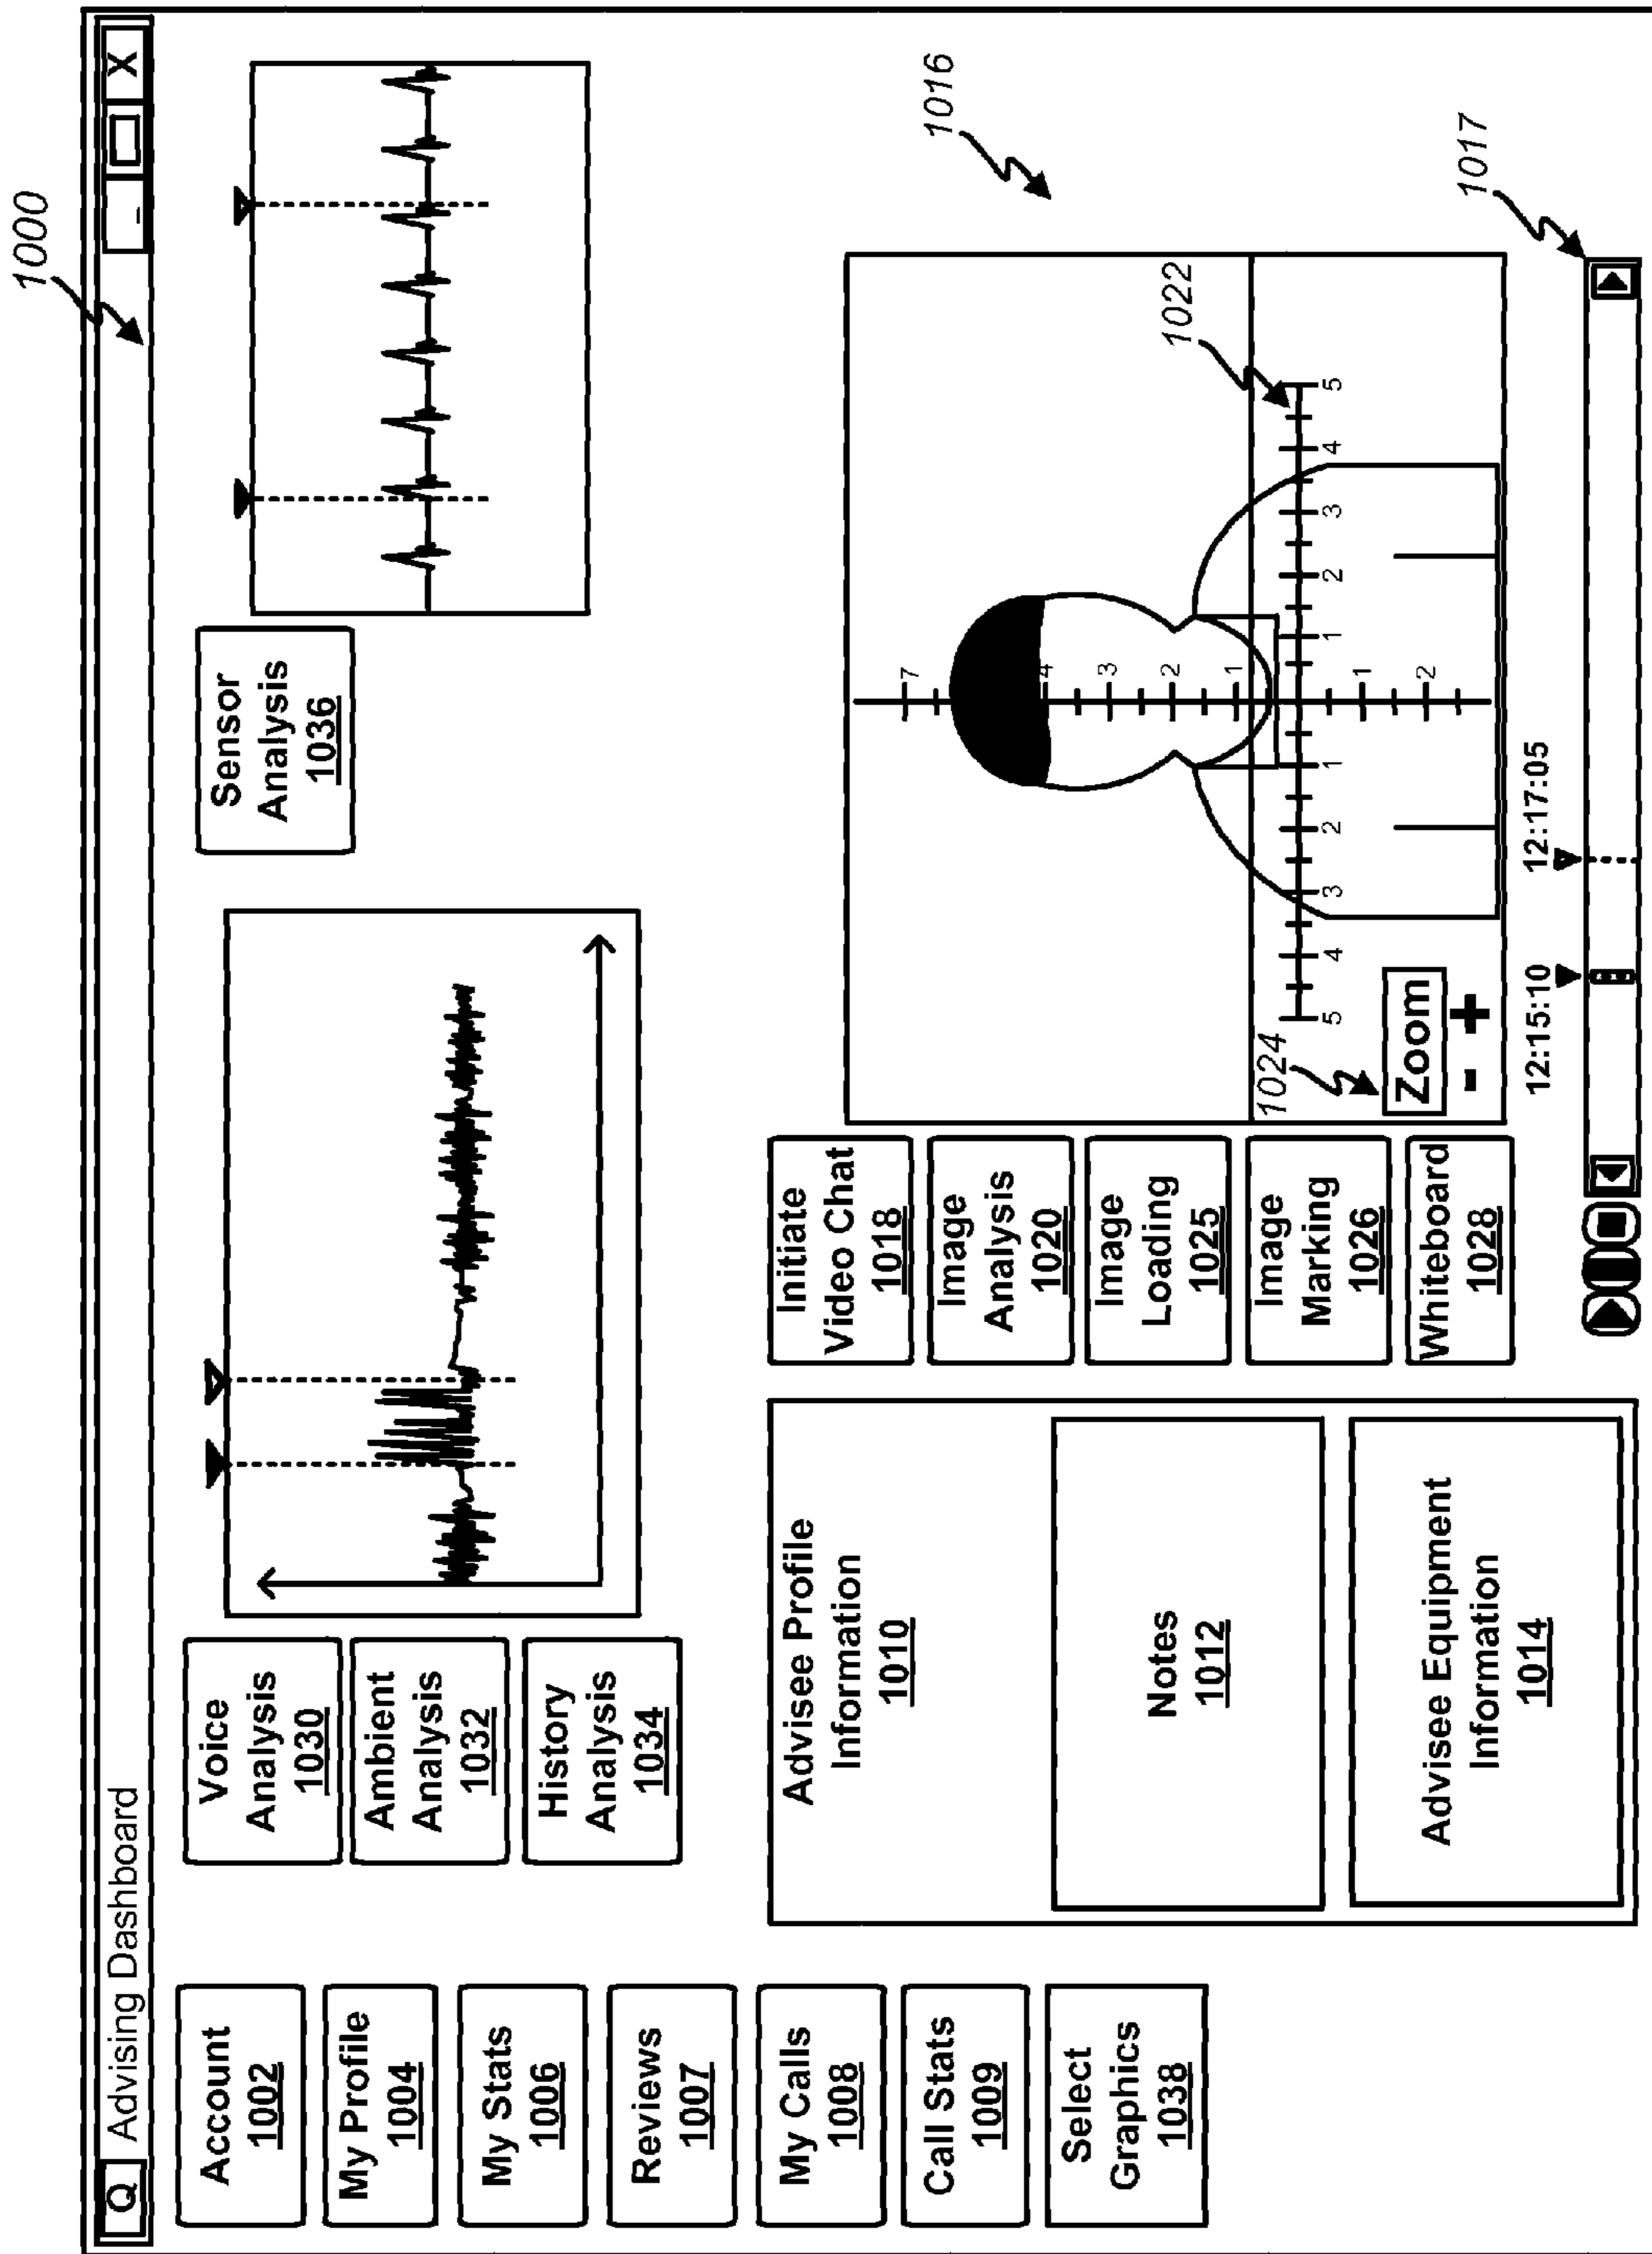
1000

Q Advising Dashboard

_ □ X

Account
1002

My Profile
1004

My Stats
1006

Reviews
1007

My Calls
1008

Call Stats
1009

Select Graphics
1038

Voice Analysis
1030

Ambient Analysis
1032

History Analysis
1034

Sensor Analysis
1036

Advisee Profile Information
1010

Notes
1012

Advisee Equipment Information
1014

Initiate Video Chat
1018

Image Analysis
1020

Image Loading
1025

Image Marking
1026

Whiteboard
1028

1016

1017

1022

1024

Zoom
- +

5 4 3 2 1 1 2 3 4 5

7 4 3 2 1 1 2

12:15:10

12:17:05